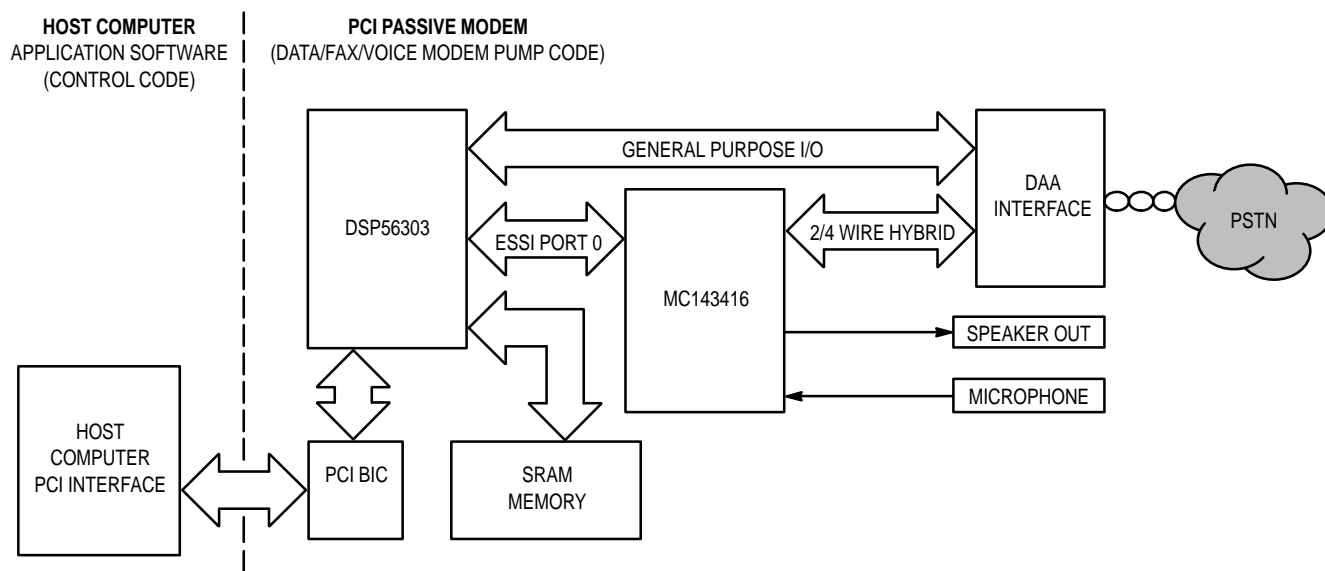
HOST COMPUTER
APPLICATION SOFTWARE
(CONTROL CODE)

PCI PASSIVE MODEM
(DATA/FAX/VOICE MODEM PUMP CODE)

GENERAL PURPOSE I/O

DSP56303

ESSI PORT 0

MC143416

2/4 WIRE HYBRID

DAA INTERFACE

PSTN

SPEAKER OUT

MICROPHONE

HOST COMPUTER PCI INTERFACE

PCI BIC

SRAM MEMORY